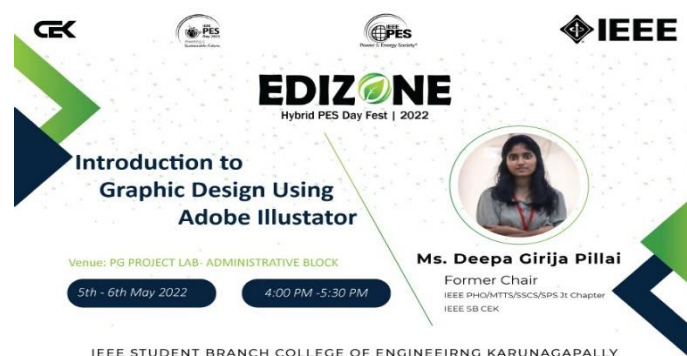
CEK

PES

IEEE PES Power & Energy Society

IEEE

EDIZONE
Hybrid PES Day Fest | 2022

Introduction to Graphic Design Using Adobe Illustator

Venue: PG PROJECT LAB- ADMINISTRATIVE BLOCK

5th - 6th May 2022

4:00 PM -5:30 PM

Ms. Deepa Girija Pillai
Former Chair
IEEE PHO/MTTS/SSCS/SPS Jt Chapter
IEEE SB CEK

IEEE STUDENT BRANCH COLLEGE OF ENGINEEIRNG KARUNAGAPALLY